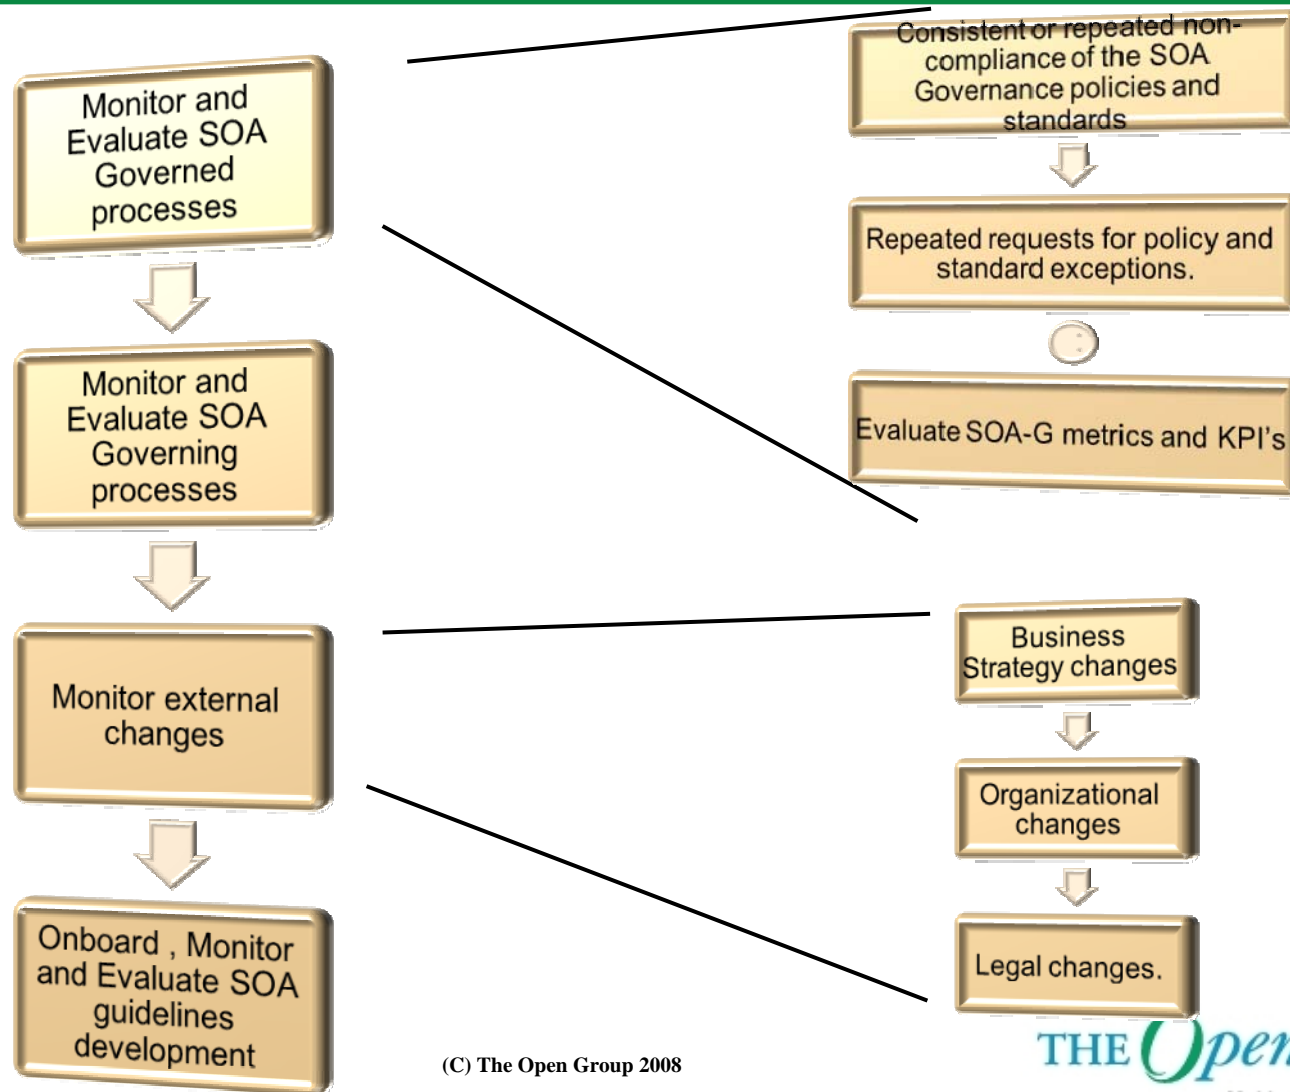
Monitor and Evaluate SOA Governed processes

Monitor and Evaluate SOA Governing processes

Monitor external changes

Onboard , Monitor and Evaluate SOA guidelines development

Consistent or repeated non-compliance of the SOA Governance policies and standards

Repeated requests for policy and standard exceptions.

Evaluate SOA-G metrics and KPI's

Business Strategy changes

Organizational changes

Legal changes.

(C) The Open Group 2008

THE Open